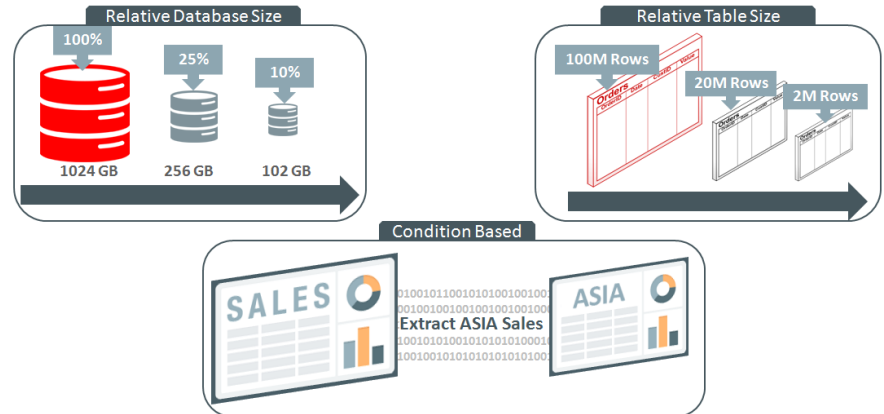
Relative Database Size

100%

25%

10%

1024 GB

256 GB

102 GB

Relative Table Size

100M Rows

Orders

20M Rows

Orders

2M Rows

Orders

Condition Based

SALES

0100101100101010010010010
0010010010010010010010010
Extract ASIA Sales
1001010100101010100010101
0100100101010101010101010

ASIA